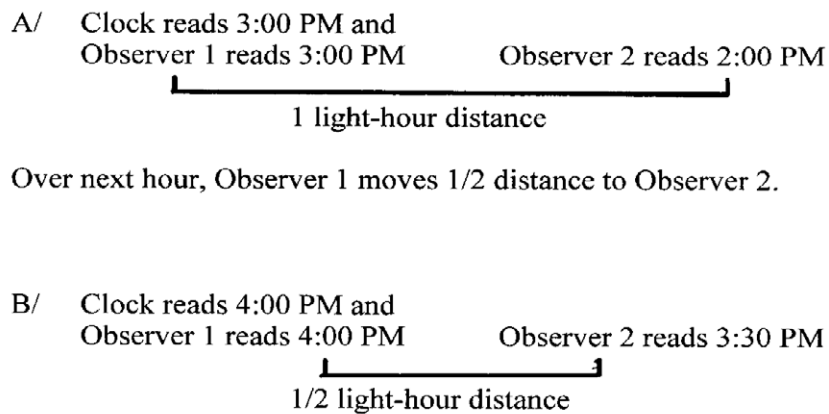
A/ Clock reads 3:00 PM and
Observer 1 reads 3:00 PM

Observer 2 reads 2:00 PM

1 light-hour distance

Over next hour, Observer 1 moves 1/2 distance to Observer 2.

B/ Clock reads 4:00 PM and
Observer 1 reads 4:00 PM

Observer 2 reads 3:30 PM

1/2 light-hour distance